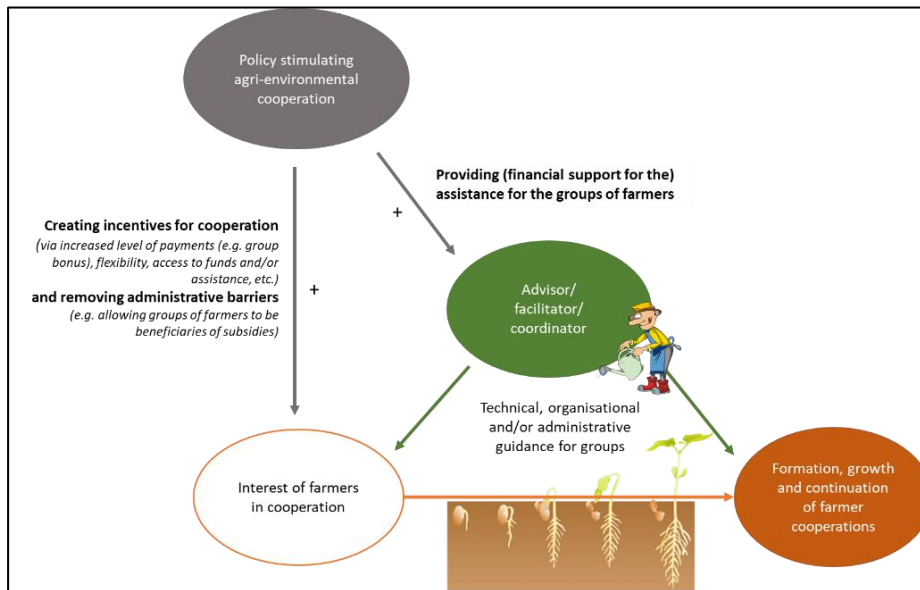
Policy stimulating agri-environmental cooperation

Providing (financial support for the) assistance for the groups of farmers

+

Creating incentives for cooperation
(via increased level of payments (e.g. group bonus), flexibility, access to funds and/or assistance, etc.)
and removing administrative barriers
(e.g. allowing groups of farmers to be beneficiaries of subsidies)

+

Advisor/ facilitator/ coordinator

Technical, organisational and/or administrative guidance for groups

Interest of farmers in cooperation

Formation, growth and continuation of farmer cooperations